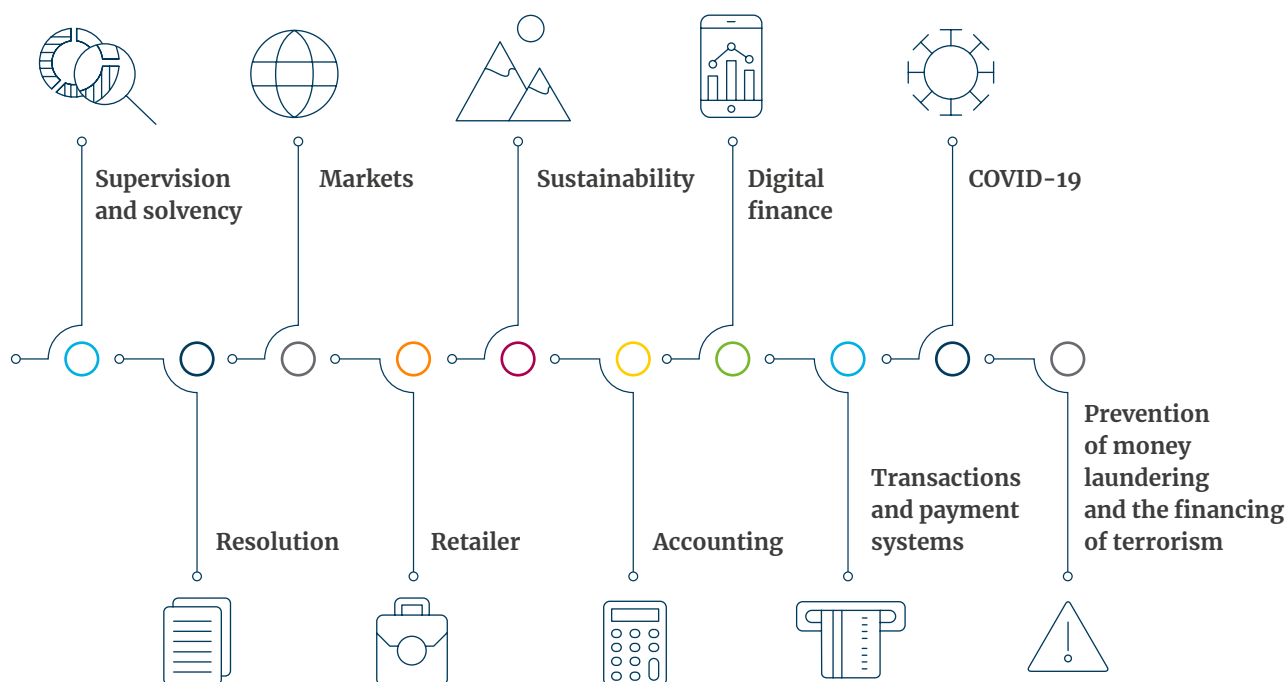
Supervision and solvency

Markets

Sustainability

Digital finance

COVID-19

Resolution

Retailer

Accounting

Transactions and payment systems

Prevention of money laundering and the financing of terrorism